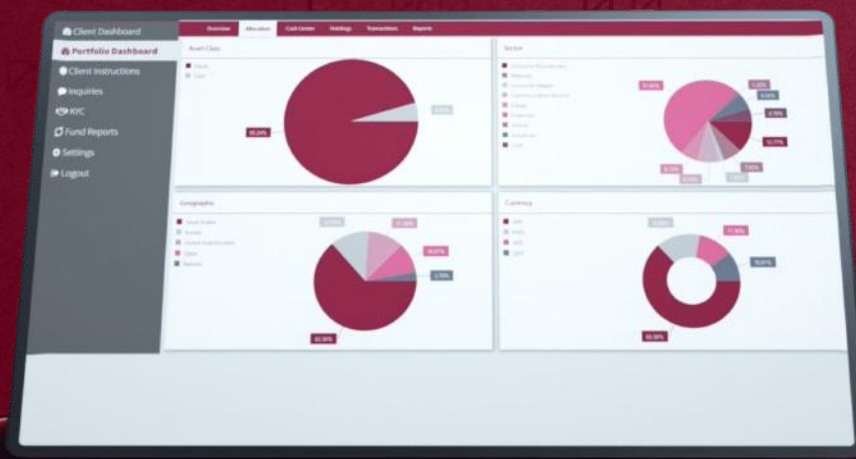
Client Dashboard
Portfolio Dashboard
Client Instructions
Inquiries
KYC
Fund Reports
Settings
Logout

Overview
Allocation
Cash Center
Holdings
Transactions
Reports

Asset Class
Equity
Cash
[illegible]
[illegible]

Sector
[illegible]
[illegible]
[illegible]
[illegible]
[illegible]
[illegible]
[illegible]
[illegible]
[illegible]

Geographic
Saudi Arabia
Kuwait
United Arab Emirates
Other
Bahrain
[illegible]
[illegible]
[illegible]
2.78%
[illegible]

Currency
SAR
KWD
AED
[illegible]
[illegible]
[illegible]
10.01%
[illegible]